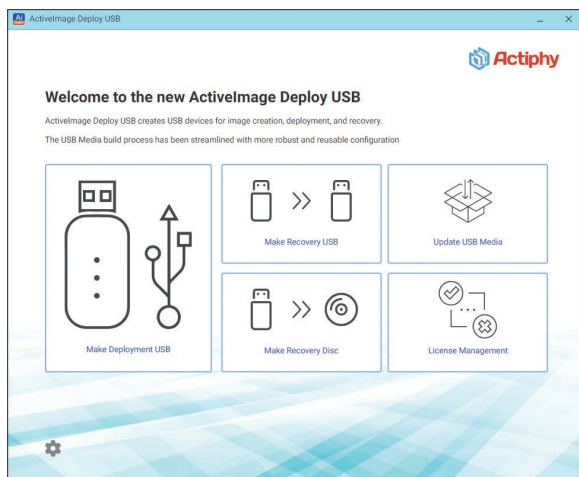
ActiveImage Deploy USB

Actiphy

Welcome to the new ActiveImage Deploy USB

ActiveImage Deploy USB creates USB devices for image creation, deployment, and recovery.

The USB Media build process has been streamlined with more robust and reusable configuration

Make Deployment USB

Make Recovery USB

Update USB Media

Make Recovery Disc

License Management